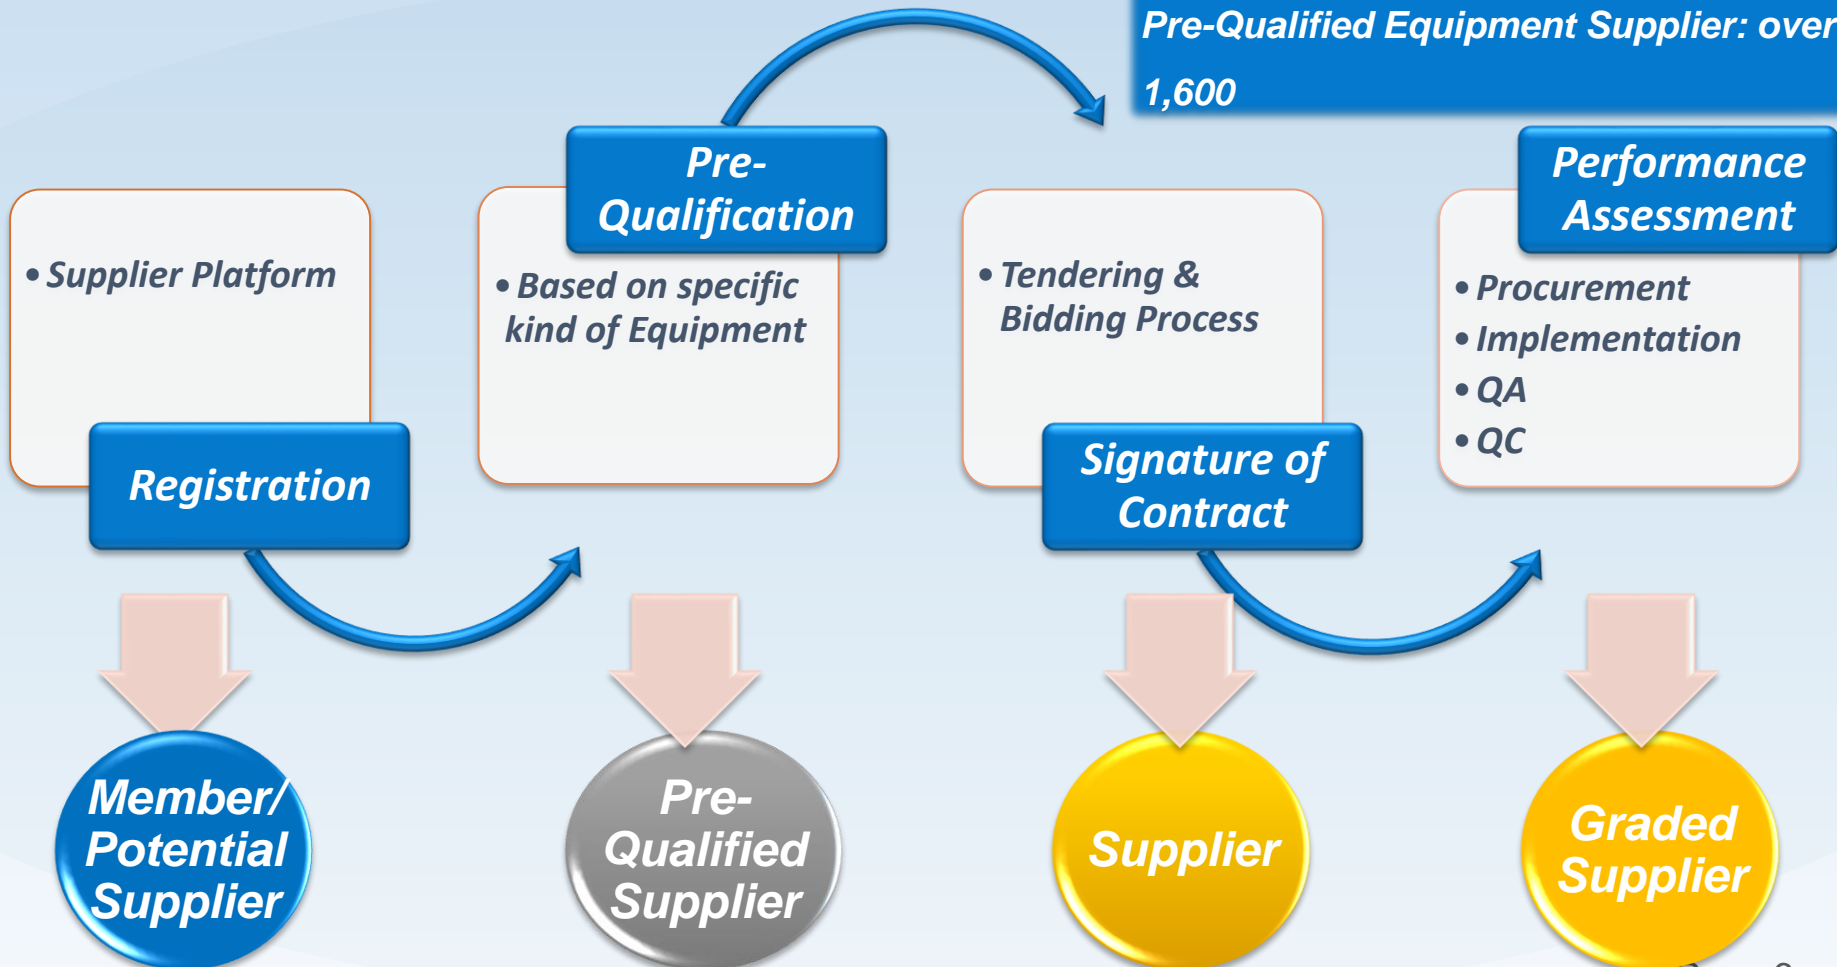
Pre-Qualified Equipment Supplier: over 1,600

• Supplier Platform

Registration

Pre-Qualification

• Based on specific kind of Equipment

• Tendering & Bidding Process

Signature of Contract

Performance Assessment

• Procurement
• Implementation
• QA
• QC

Member/ Potential Supplier

Pre-Qualified Supplier

Supplier

Graded Supplier